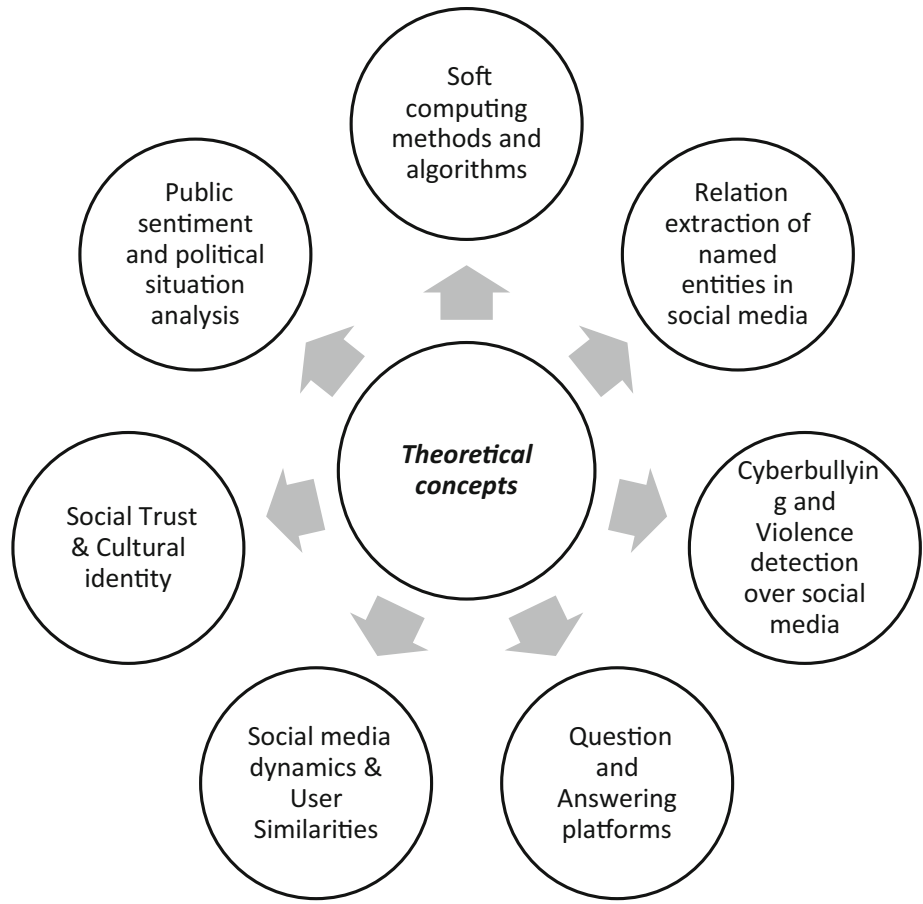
Soft computing methods and algorithms

Relation extraction of named entities in social media

Cyberbullyin g and Violence detection over social media

Question and Answering platforms

Social media dynamics & User Similarities

Social Trust & Cultural identity

Public sentiment and political situation analysis

Theoretical concepts